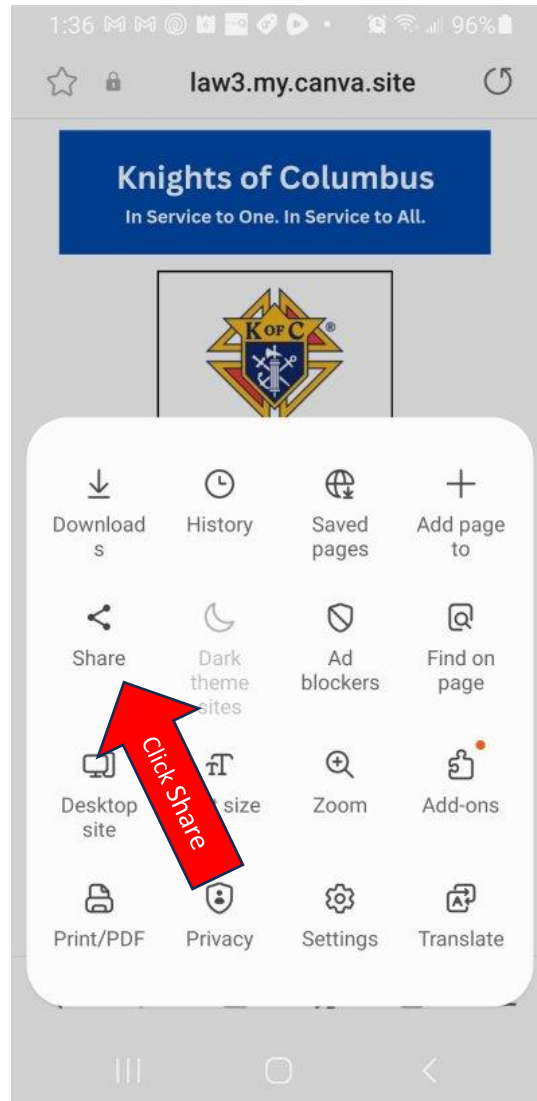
1:36 96%

law3.my.canva.site

Knights of Columbus
In Service to One. In Service to All.

K OF C ®

Downloads

History

Saved pages

Add page to

Share

Dark theme sites

Ad blockers

Find on page

Desktop site

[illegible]t size

Zoom

Add-ons

Print/PDF

Privacy

Settings

Translate

Click Share